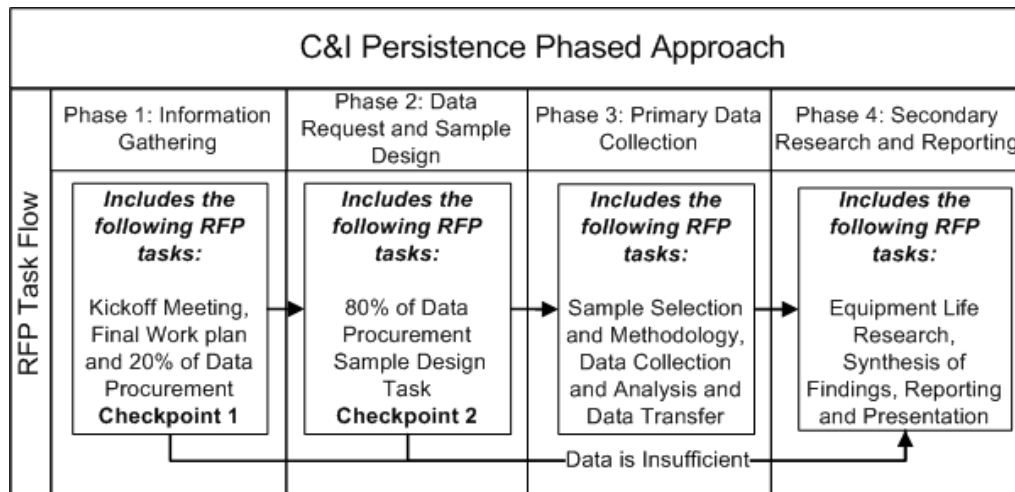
C&I Persistence Phased Approach

RFP Task Flow

Phase 1: Information Gathering

Phase 2: Data Request and Sample Design

Phase 3: Primary Data Collection

Phase 4: Secondary Research and Reporting

**Includes the following RFP tasks:**

Kickoff Meeting, Final Work plan and 20% of Data Procurement
**Checkpoint 1**

**Includes the following RFP tasks:**

80% of Data Procurement Sample Design Task
**Checkpoint 2**

**Includes the following RFP tasks:**

Sample Selection and Methodology, Data Collection and Analysis and Data Transfer

**Includes the following RFP tasks:**

Equipment Life Research, Synthesis of Findings, Reporting and Presentation

Data is Insufficient